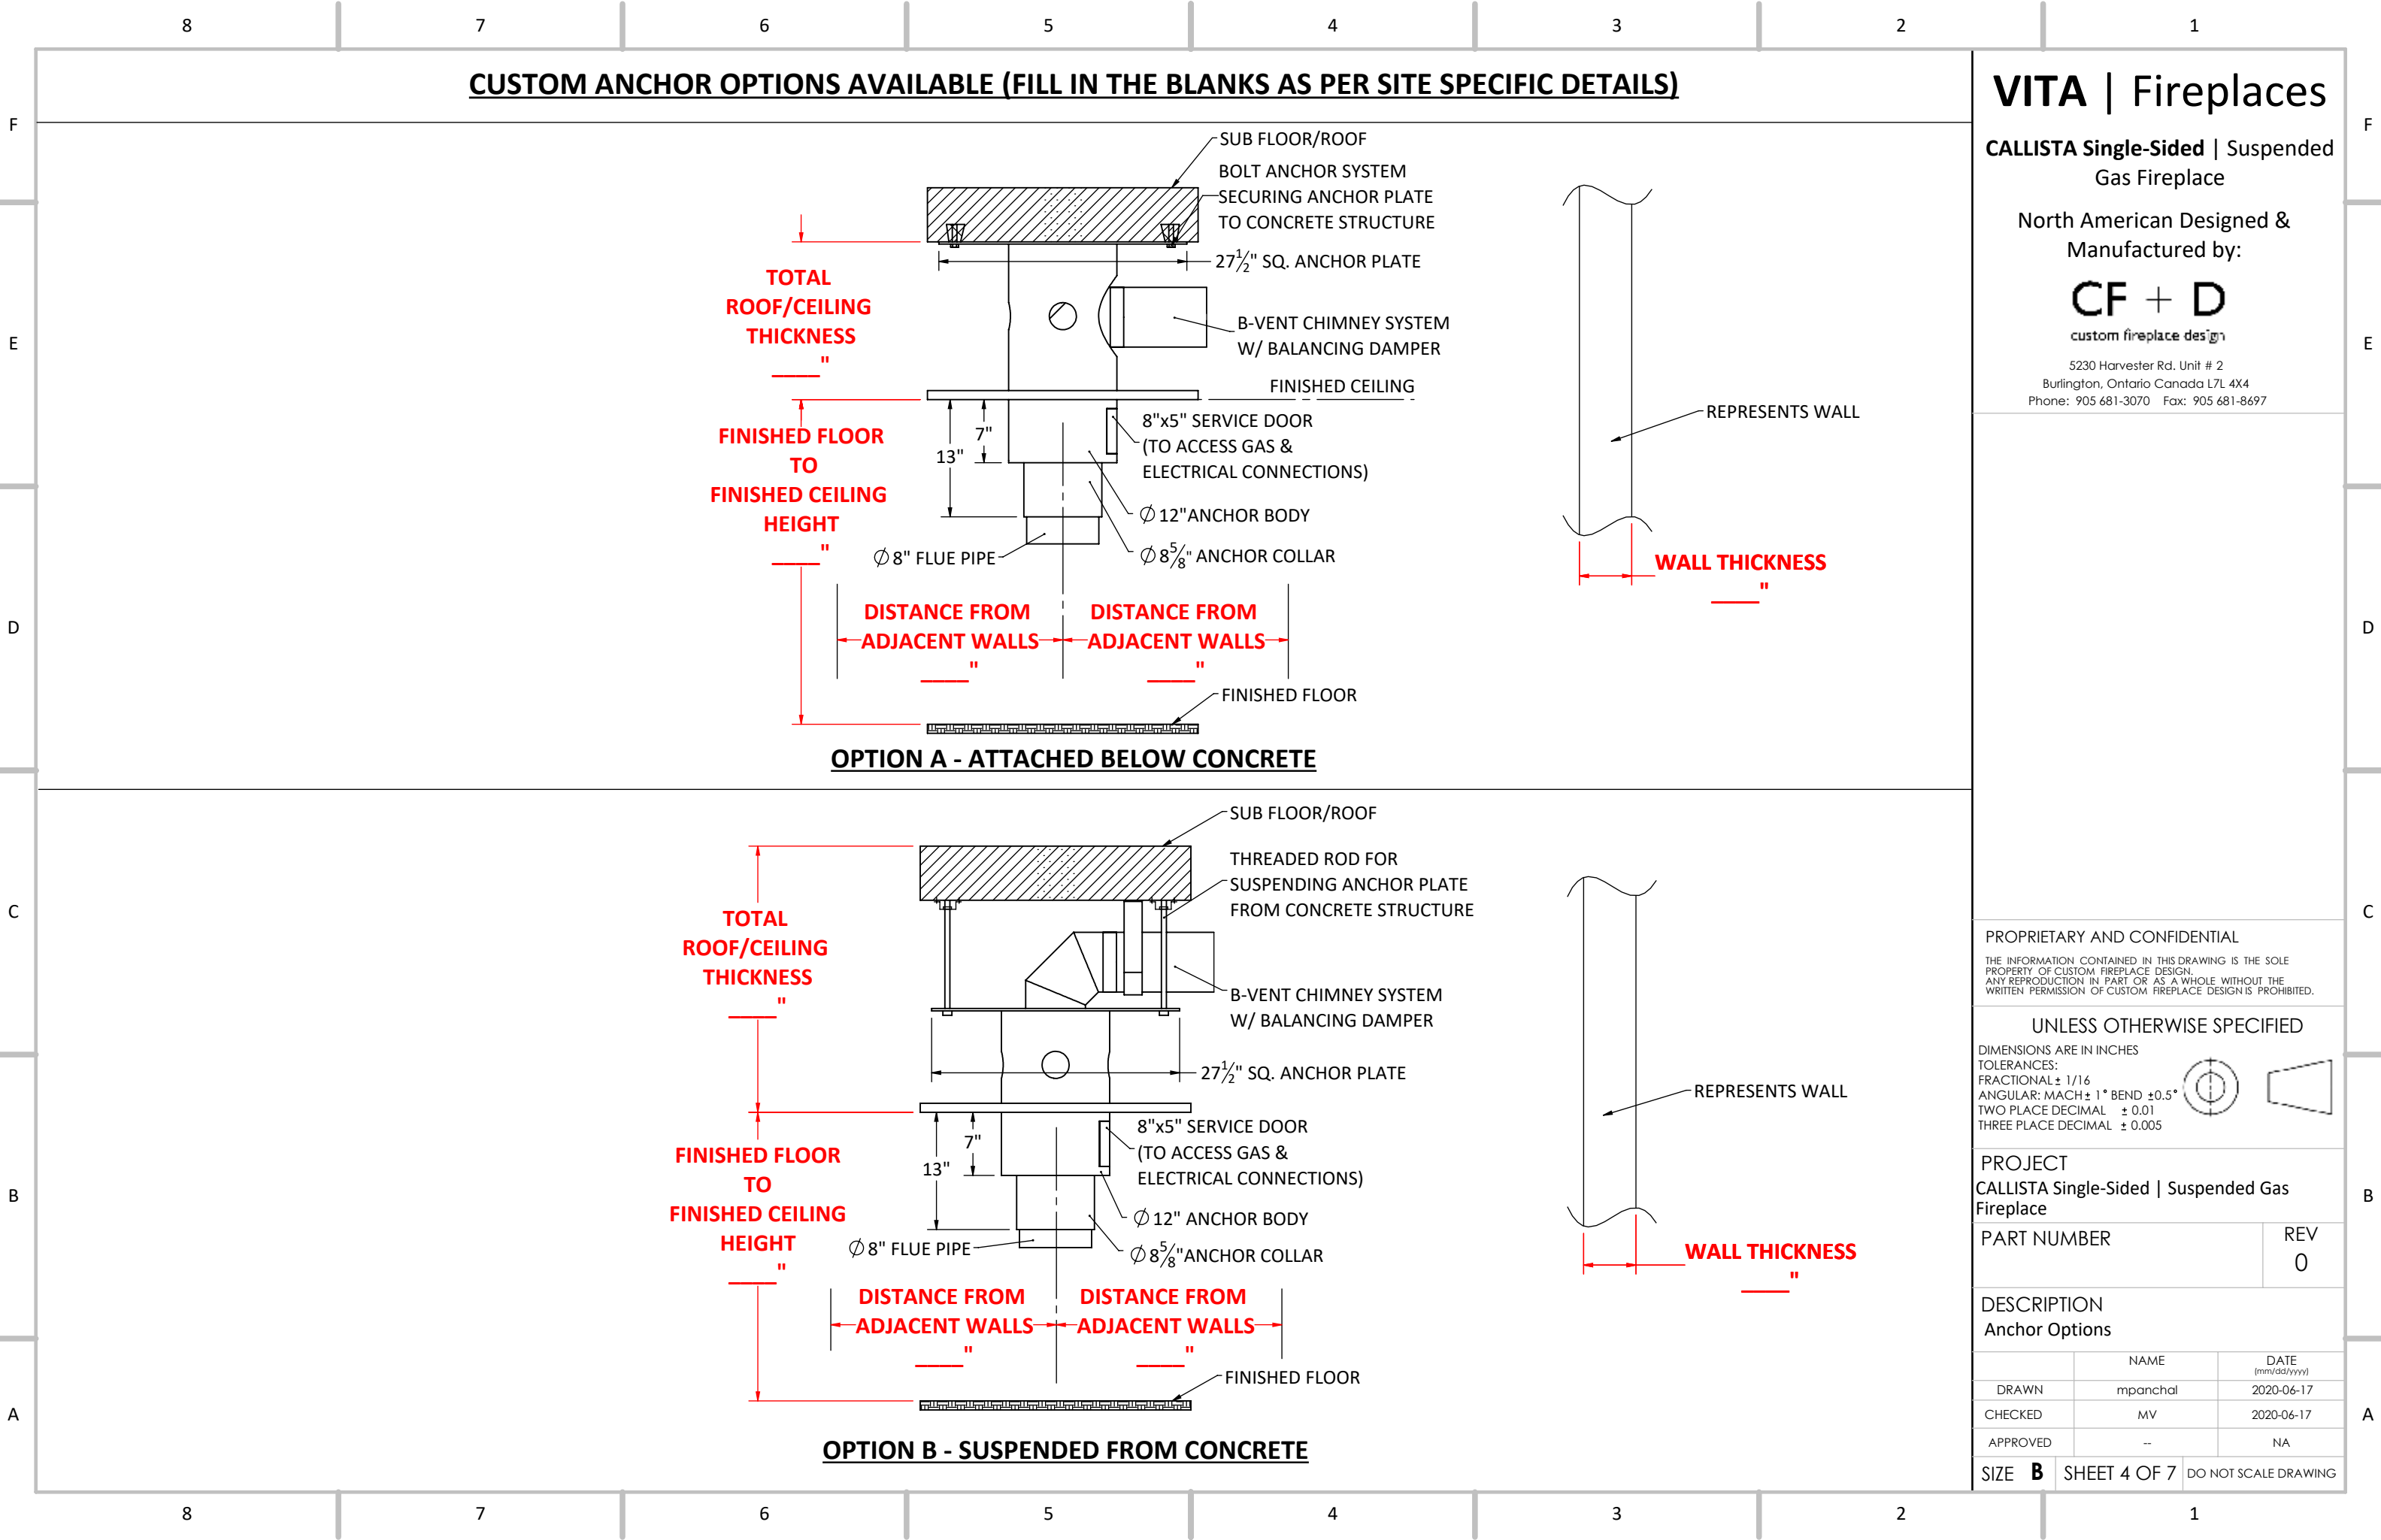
8 7 6 5 4 3 2 1

F E D C B A

CUSTOM ANCHOR OPTIONS AVAILABLE (FILL IN THE BLANKS AS PER SITE SPECIFIC DETAILS)

SUB FLOOR/ROOF
BOLT ANCHOR SYSTEM SECURING ANCHOR PLATE TO CONCRETE STRUCTURE
$27\frac{1}{2}$" SQ. ANCHOR PLATE
B-VENT CHIMNEY SYSTEM W/ BALANCING DAMPER
FINISHED CEILING
8"x5" SERVICE DOOR (TO ACCESS GAS & ELECTRICAL CONNECTIONS)
7"
13"
$\varnothing$ 12"ANCHOR BODY
$\varnothing$ $8\frac{5}{8}$" ANCHOR COLLAR
$\varnothing$ 8" FLUE PIPE
TOTAL ROOF/CEILING THICKNESS
____"
FINISHED FLOOR TO FINISHED CEILING HEIGHT
____"
DISTANCE FROM ADJACENT WALLS
____"
DISTANCE FROM ADJACENT WALLS
____"
FINISHED FLOOR
REPRESENTS WALL
WALL THICKNESS
____"
OPTION A - ATTACHED BELOW CONCRETE

SUB FLOOR/ROOF
THREADED ROD FOR SUSPENDING ANCHOR PLATE FROM CONCRETE STRUCTURE
B-VENT CHIMNEY SYSTEM W/ BALANCING DAMPER
$27\frac{1}{2}$" SQ. ANCHOR PLATE
8"x5" SERVICE DOOR (TO ACCESS GAS & ELECTRICAL CONNECTIONS)
7"
13"
$\varnothing$ 12" ANCHOR BODY
$\varnothing$ $8\frac{5}{8}$"ANCHOR COLLAR
$\varnothing$ 8" FLUE PIPE
TOTAL ROOF/CEILING THICKNESS
____"
FINISHED FLOOR TO FINISHED CEILING HEIGHT
____"
DISTANCE FROM ADJACENT WALLS
____"
DISTANCE FROM ADJACENT WALLS
____"
FINISHED FLOOR
REPRESENTS WALL
WALL THICKNESS
____"
OPTION B - SUSPENDED FROM CONCRETE

VITA | Fireplaces
CALLISTA Single-Sided | Suspended Gas Fireplace
North American Designed & Manufactured by:
CF + D
custom fireplace design
5230 Harvester Rd. Unit # 2
Burlington, Ontario Canada L7L 4X4
Phone: 905 681-3070 Fax: 905 681-8697

PROPRIETARY AND CONFIDENTIAL
THE INFORMATION CONTAINED IN THIS DRAWING IS THE SOLE PROPERTY OF CUSTOM FIREPLACE DESIGN. ANY REPRODUCTION IN PART OR AS A WHOLE WITHOUT THE WRITTEN PERMISSION OF CUSTOM FIREPLACE DESIGN IS PROHIBITED.

UNLESS OTHERWISE SPECIFIED
DIMENSIONS ARE IN INCHES
TOLERANCES:
FRACTIONAL± 1/16
ANGULAR: MACH± 1° BEND ±0.5°
TWO PLACE DECIMAL ± 0.01
THREE PLACE DECIMAL ± 0.005

PROJECT
CALLISTA Single-Sided | Suspended Gas Fireplace
PART NUMBER
REV
0
DESCRIPTION
Anchor Options

| | NAME | DATE (mm/dd/yyyy) |
|---|---|---|
| DRAWN | mpanchal | 2020-06-17 |
| CHECKED | MV | 2020-06-17 |
| APPROVED | -- | NA |

SIZE B SHEET 4 OF 7 DO NOT SCALE DRAWING